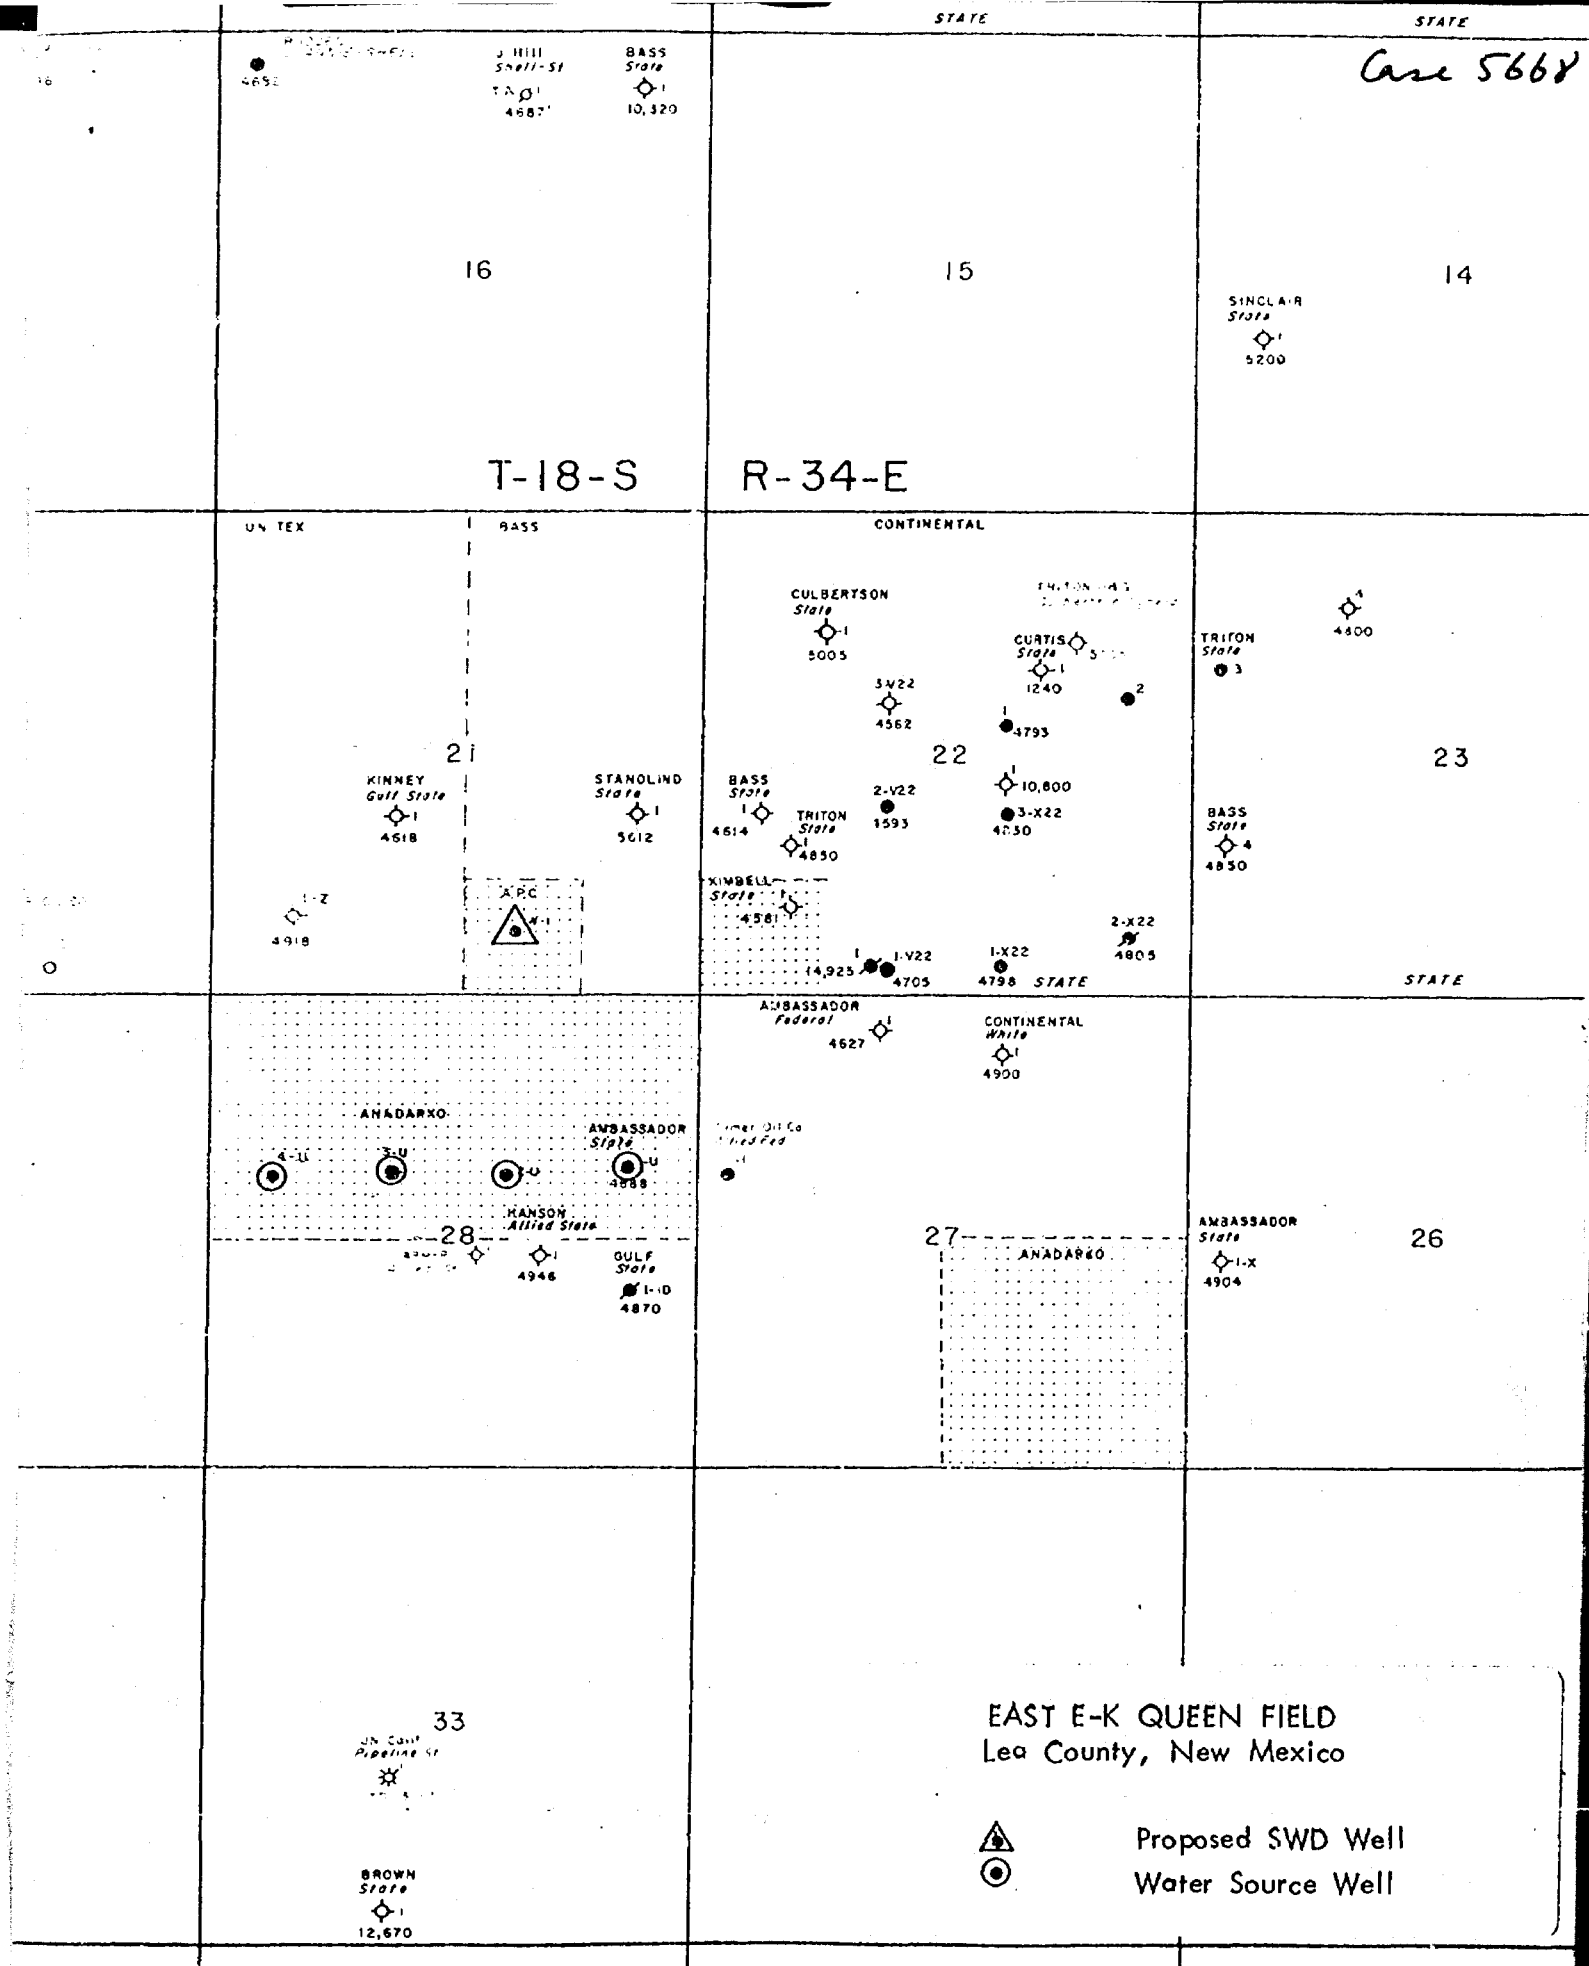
STATE
STATE
Case 5668

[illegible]
4652
J HILL
Shell-St
TA 1
4687'
BASS
State
1
10,320

16
15
14

SINCLAIR
State
1
5200

T-18-S R-34-E

UN TEX
BASS
CONTINENTAL

CULBERTSON
State
1
5005

TRITON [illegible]

CURTIS
State
1
1240

TRITON
State
3

4
4800

3-V22
4562

2

1
4793

21
22
23

KINNEY
Gulf State
1
4618

STANOLIND
State
1
5612

BASS
State
1
4614

TRITON
State
1
4850

2-V22
1593

1
10,800

3-X22
4030

BASS
State
4
4850

1-Z
4918

A.P.C.
W-1

KIMBELL
State
1
4581

2-X22
4805

1
14,925
1-V22
4705

1-X22
4798
STATE
STATE

AMBASSADOR
Federal
1
4627

CONTINENTAL
White
1
4900

ANADARKO
4-U
3-U
2-U

AMBASSADOR
State
1-U
4888

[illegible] Oil Co
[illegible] Fed
1

HANSON
Allied State
1
4946

28
27
26

ANADARKO

AMBASSADOR
State
1-X
4904

GULF
State
1-D
4870

33

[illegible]
Pipeline St
1

BROWN
State
1
12,670

EAST E-K QUEEN FIELD
Lea County, New Mexico

Proposed SWD Well
Water Source Well